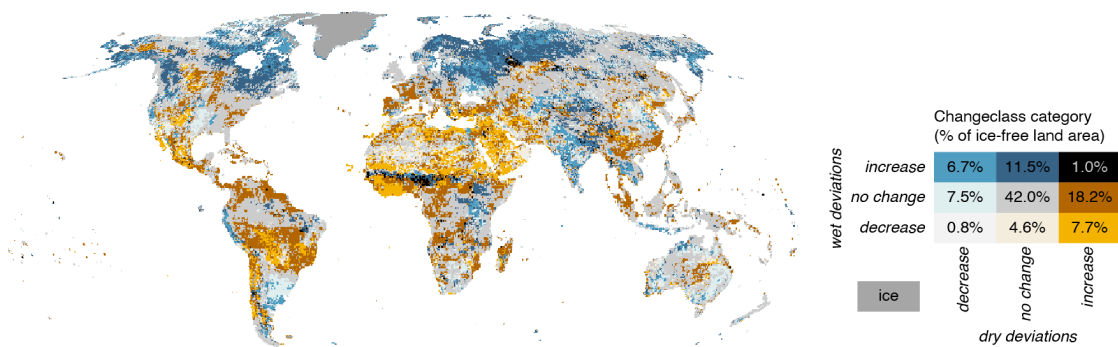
Changeclass category
(% of ice-free land area)

wet deviations

| | decrease | no change | increase |
|---|---|---|---|
| increase | 6.7% | 11.5% | 1.0% |
| no change | 7.5% | 42.0% | 18.2% |
| decrease | 0.8% | 4.6% | 7.7% |

dry deviations

ice